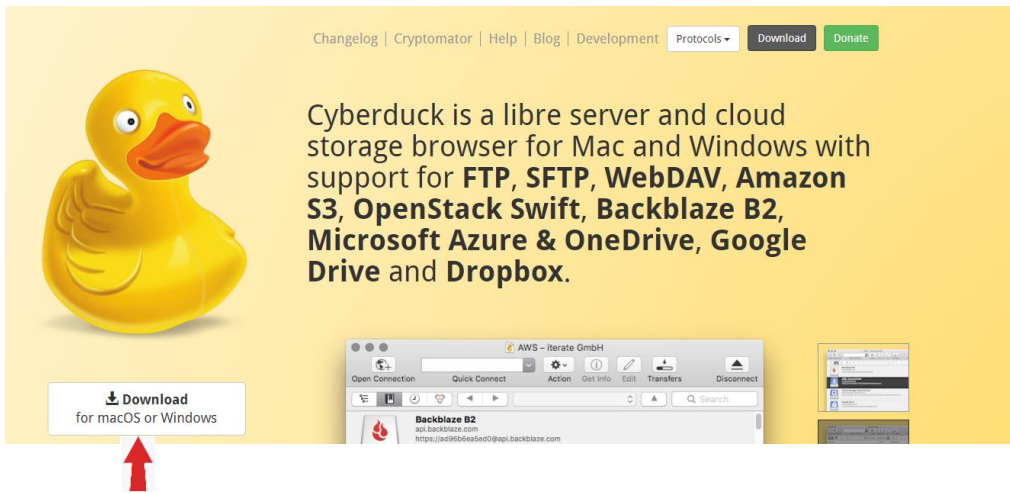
Changelog | Cryptomator | Help | Blog | Development Protocols Download Donate

Cyberduck is a libre server and cloud storage browser for Mac and Windows with support for **FTP**, **SFTP**, **WebDAV**, **Amazon S3**, **OpenStack Swift**, **Backblaze B2**, **Microsoft Azure & OneDrive**, **Google Drive** and **Dropbox**.

AWS – iterate GmbH

Open Connection Quick Connect Action Get Info Edit Transfers Disconnect

Search

Backblaze B2
api.backblaze.com
https://ad96b6ea5ed0@api.backblaze.com

Download
for macOS or Windows